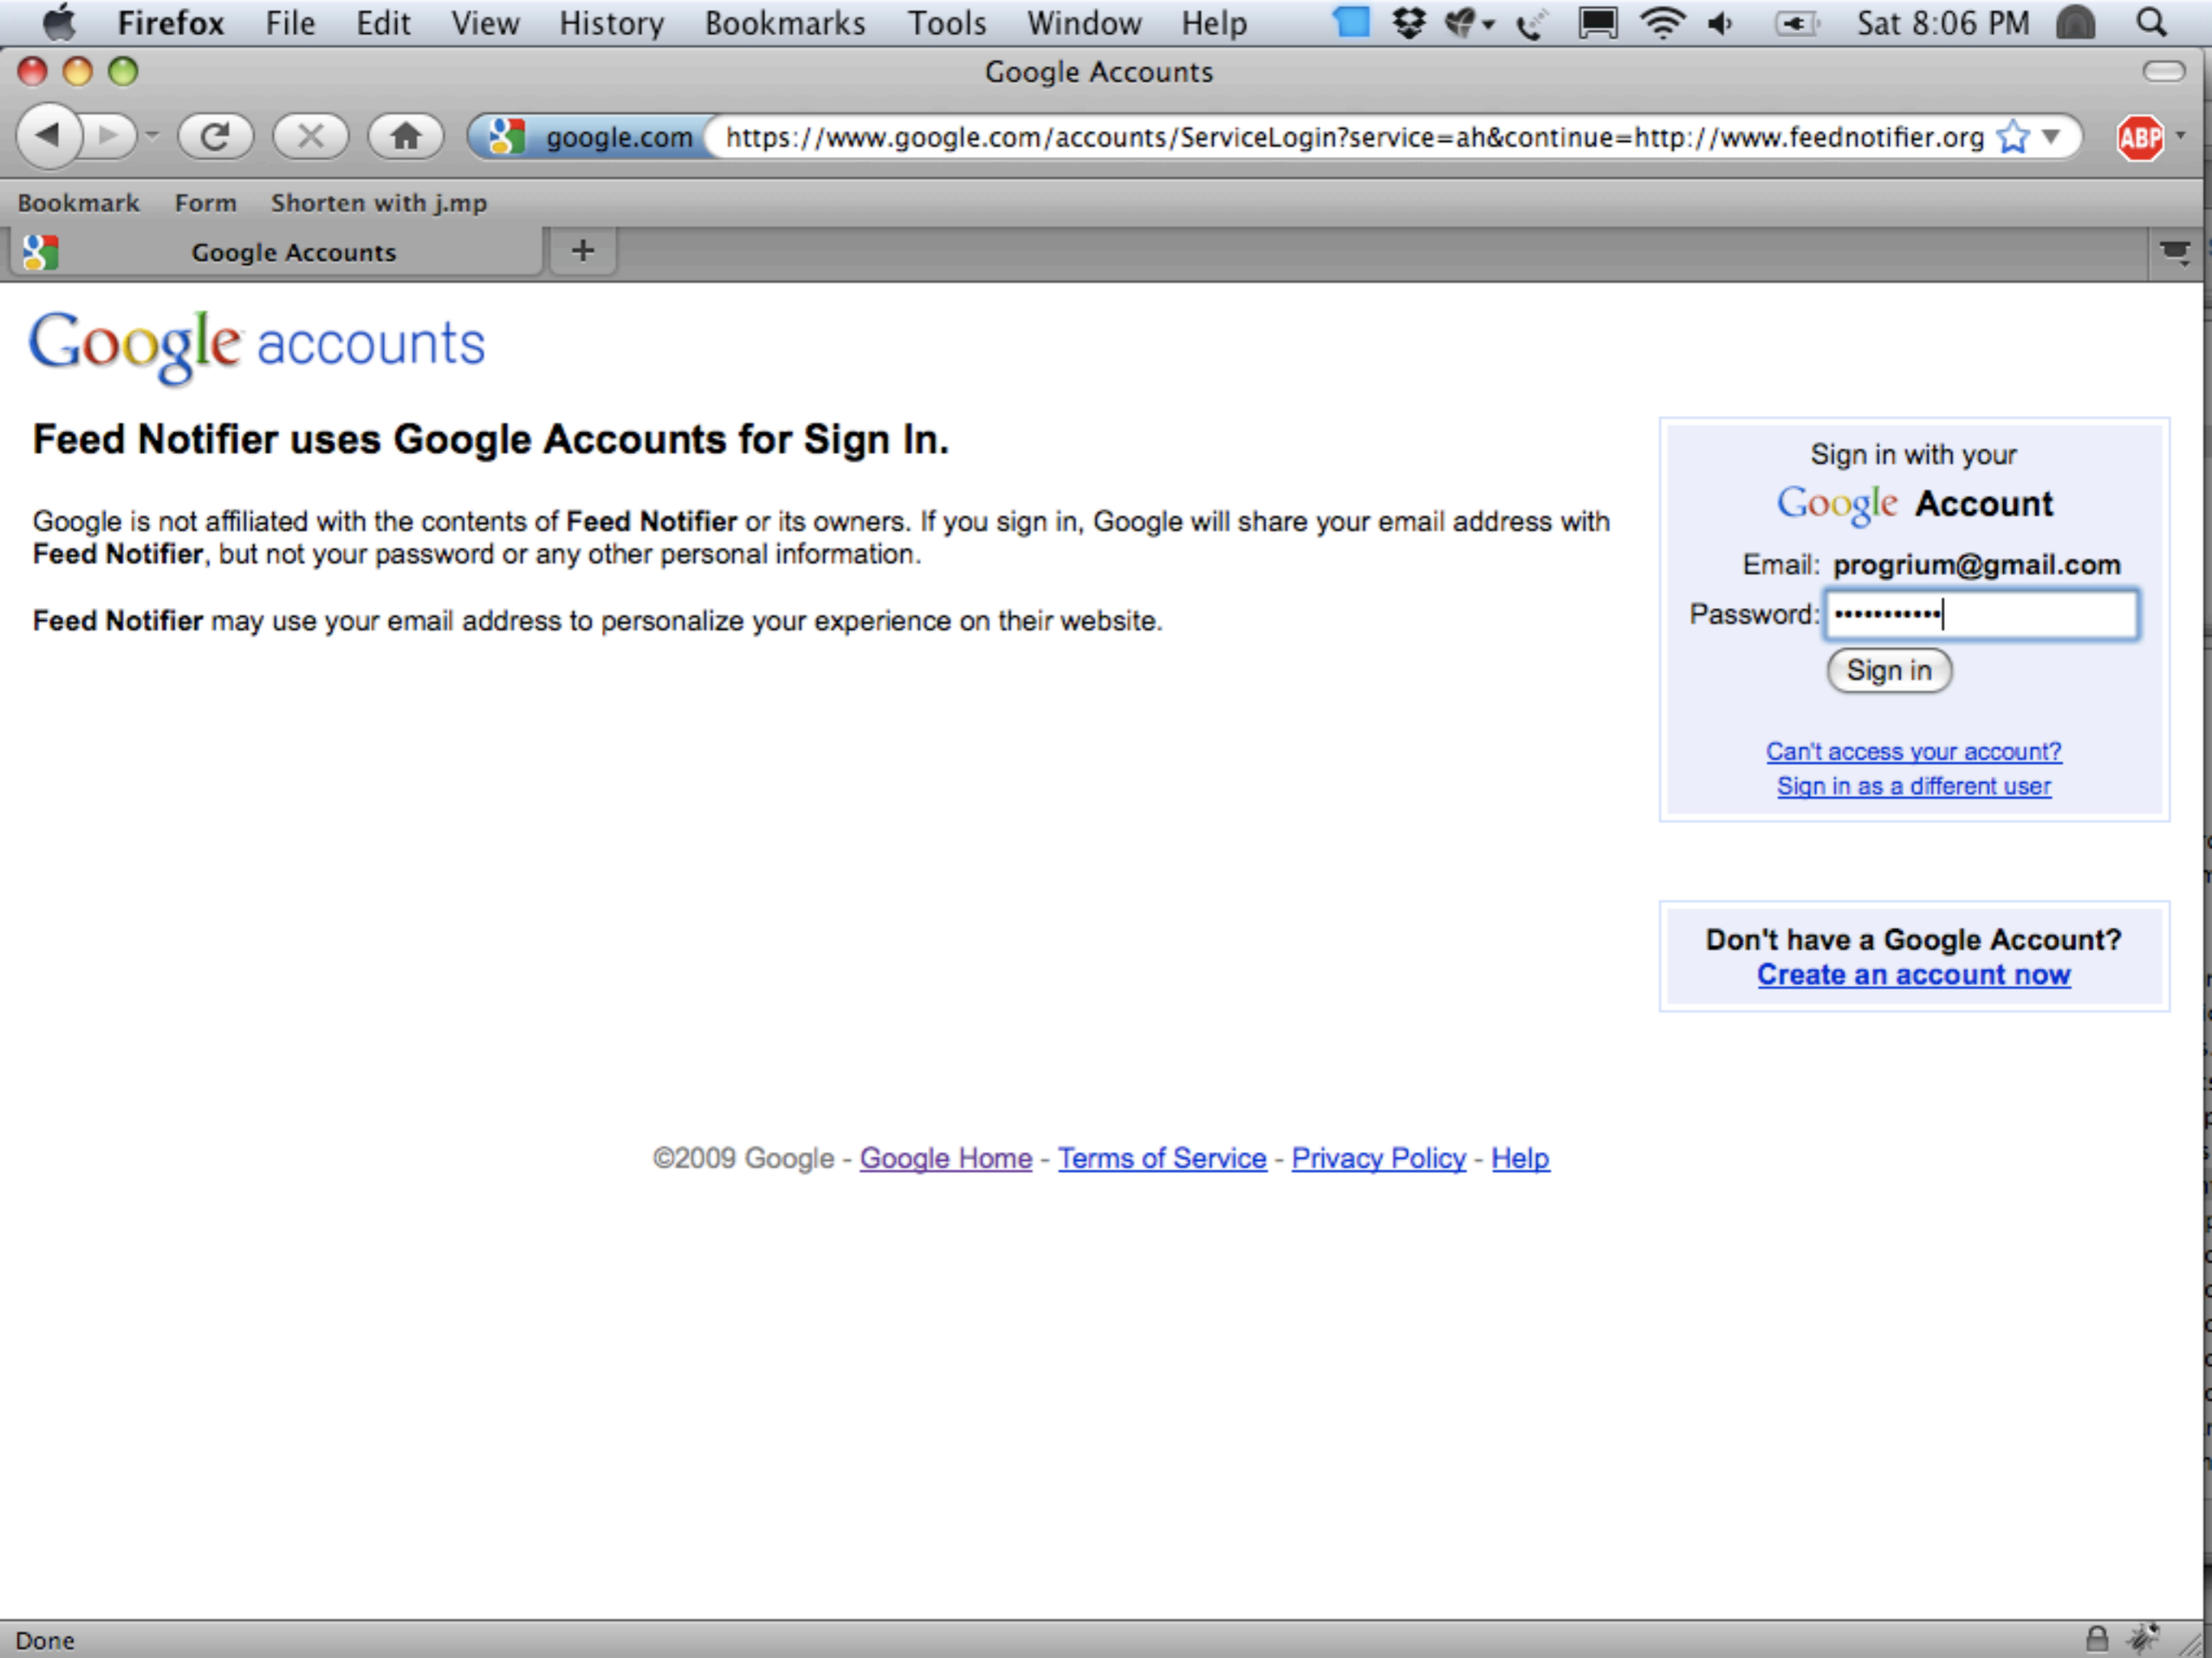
Firefox File Edit View History Bookmarks Tools Window Help Sat 8:06 PM

Google Accounts

google.com https://www.google.com/accounts/ServiceLogin?service=ah&continue=http://www.feednotifier.org

ABP

Bookmark Form Shorten with j.mp

Google Accounts +

Google accounts

Feed Notifier uses Google Accounts for Sign In.

Google is not affiliated with the contents of **Feed Notifier** or its owners. If you sign in, Google will share your email address with **Feed Notifier**, but not your password or any other personal information.

**Feed Notifier** may use your email address to personalize your experience on their website.

Sign in with your
Google Account

Email: progrium@gmail.com

Password: •••••••••••

Sign in

Can't access your account?
Sign in as a different user

Don't have a Google Account?
Create an account now

©2009 Google - Google Home - Terms of Service - Privacy Policy - Help

Done